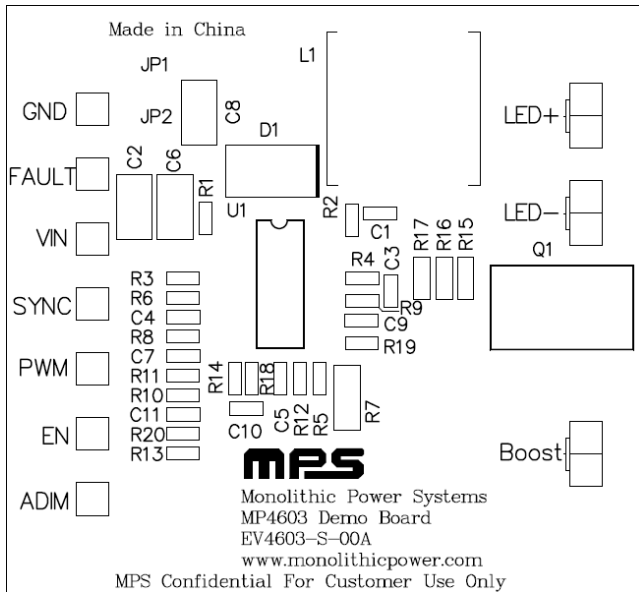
Made in China

JP1

JP2

C8

L1

D1

GND

FAULT

C2

C6

R1

U1

R2

C1

VIN

R17

R16

R15

LED+

LED−

Q1

SYNC

PWM

EN

ADIM

R3

R6

C4

R8

C7

R11

R10

C11

R20

R13

R4

C3

R9

C9

R19

R14

R18

R12

R5

C5

C10

R7

Boost

MPS

Monolithic Power Systems
MP4603 Demo Board
EV4603-S-00A
www.monolithicpower.com
MPS Confidential For Customer Use Only